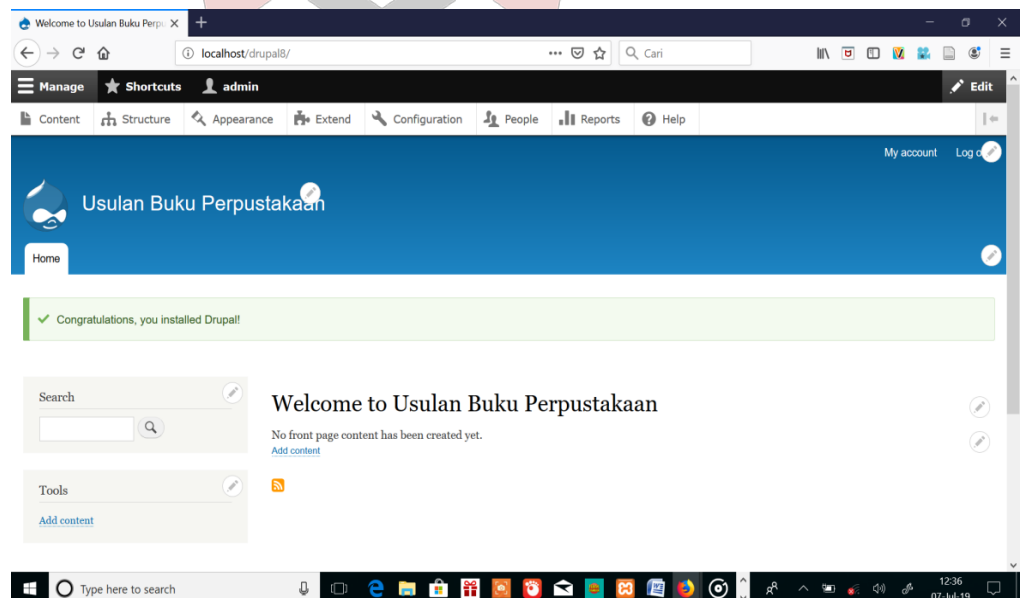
Welcome to Usulan Buku Perpu

localhost/drupal8/

Cari

Manage Shortcuts admin Edit

Content Structure Appearance Extend Configuration People Reports Help

My account Log o

Usulan Buku Perpustakaan

Home

Congratulations, you installed Drupal!

Search

Tools

Add content

Welcome to Usulan Buku Perpustakaan

No front page content has been created yet.
Add content

Type here to search

12:36
07-Jul-19